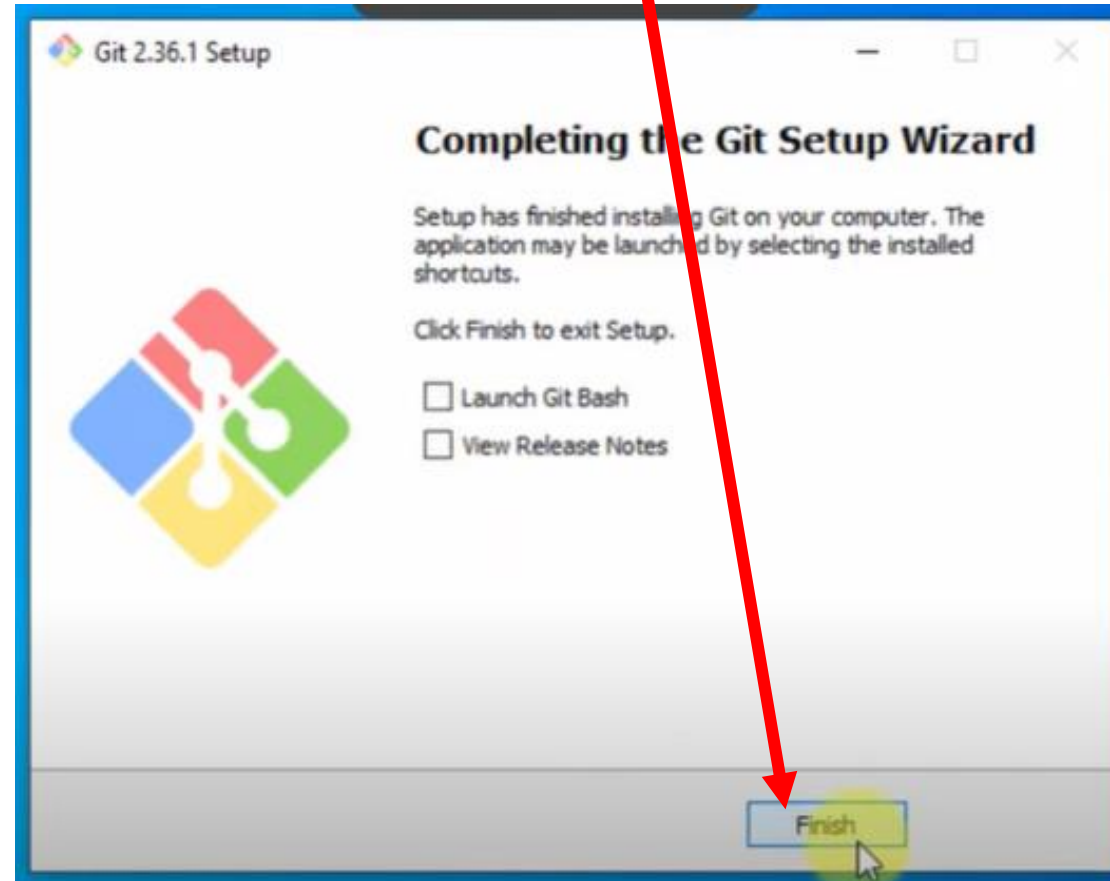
Git 2.36.1 Setup

Completing the Git Setup Wizard

Setup has finished installing Git on your computer. The application may be launched by selecting the installed shortcuts.

Click Finish to exit Setup.

Launch Git Bash

View Release Notes

Finish